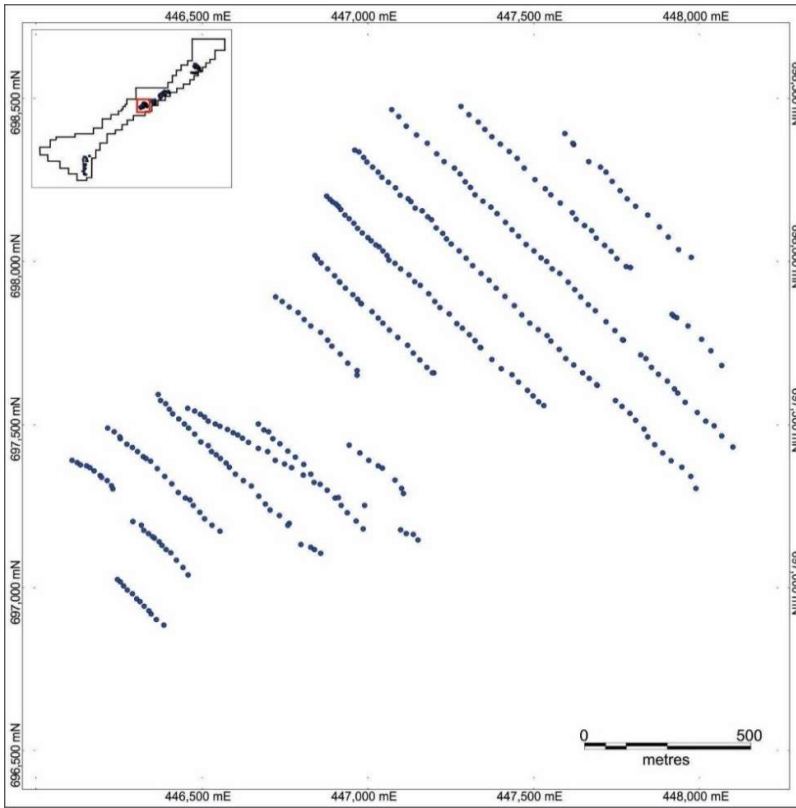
446,500 mE
447,000 mE
447,500 mE
448,000 mE

698,500 mN
698,000 mN
697,500 mN
697,000 mN
696,500 mN

698,500 mN
698,000 mN
697,500 mN
697,000 mN

0
500
metres

446,500 mE
447,000 mE
447,500 mE
448,000 mE